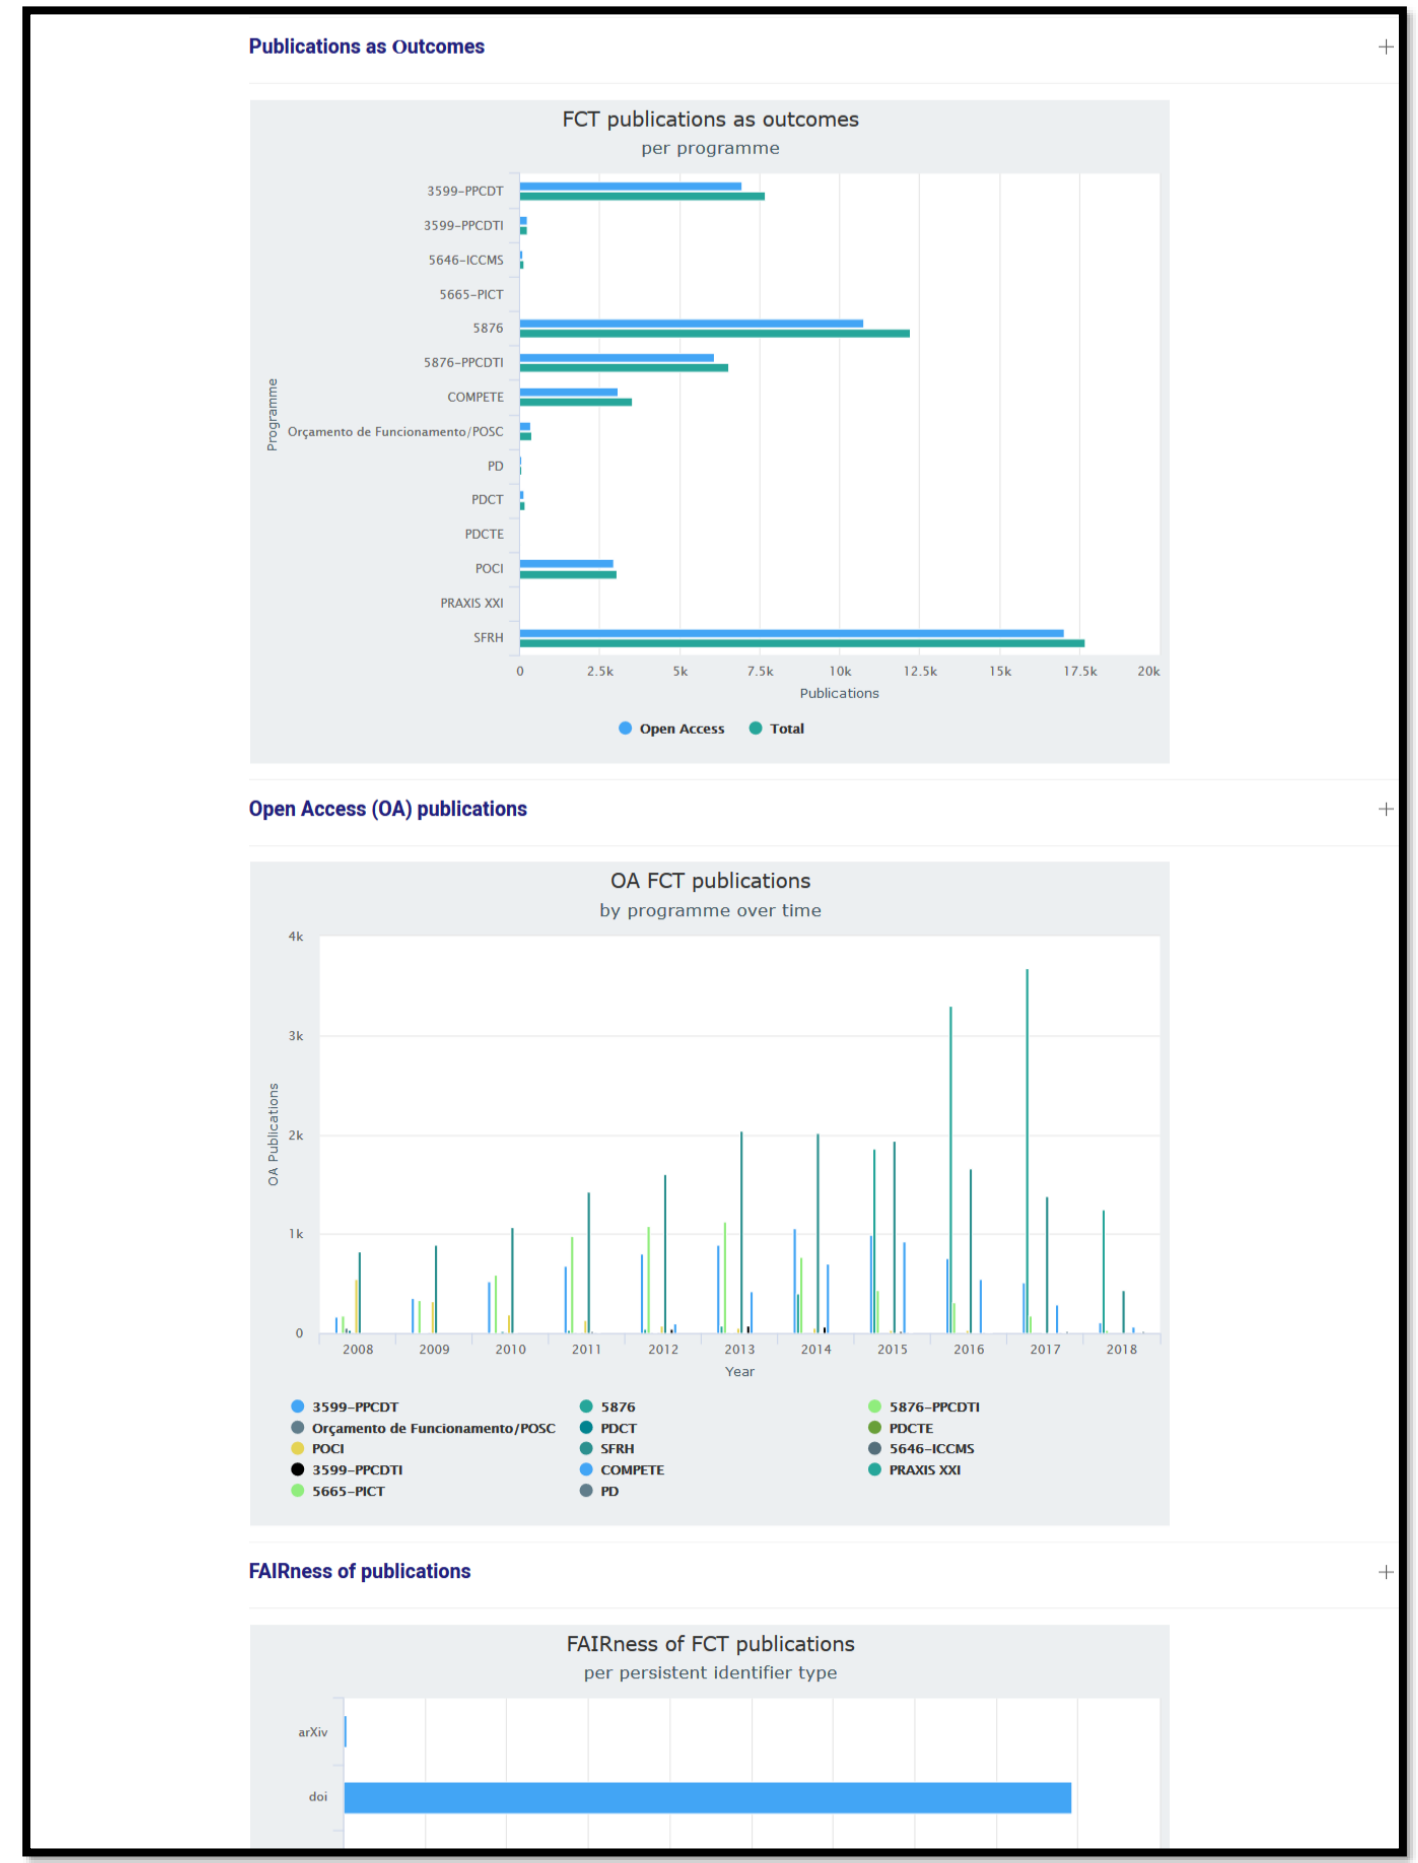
Publications as Outcomes

+

FCT publications as outcomes
per programme

Programme

3599-PPCDT
3599-PPCDTI
5646-ICCMS
5665-PICT
5876
5876-PPCDTI
COMPETE
Orçamento de Funcionamento/POSC
PD
PDCT
PDCTE
POCI
PRAXIS XXI
SFRH

0 2.5k 5k 7.5k 10k 12.5k 15k 17.5k 20k
Publications

Open Access Total

Open Access (OA) publications

+

OA FCT publications
by programme over time

OA Publications

4k
3k
2k
1k
0

2008 2009 2010 2011 2012 2013 2014 2015 2016 2017 2018
Year

3599-PPCDT
Orçamento de Funcionamento/POSC
POCI
3599-PPCDTI
5665-PICT
5876
PDCT
SFRH
COMPETE
PD
5876-PPCDTI
PDCTE
5646-ICCMS
PRAXIS XXI

FAIRness of publications

+

FAIRness of FCT publications
per persistent identifier type

arXiv
doi